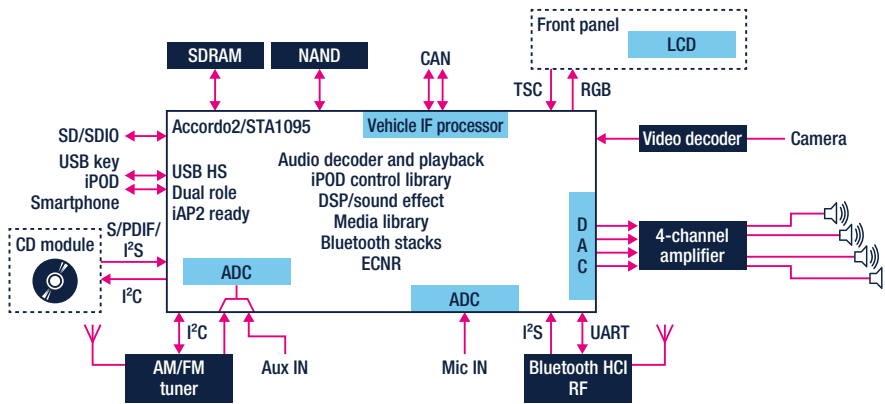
Front panel
LCD
SDRAM
NAND
CAN
TSC
RGB
SD/SDIO
Accordo2/STA1095
Vehicle IF processor
Video decoder
Camera
USB key
iPOD
Smartphone
USB HS
Dual role
iAP2 ready
Audio decoder and playback
iPOD control library
DSP/sound effect
Media library
Bluetooth stacks
ECNR
CD module
S/PDIF/
I$^2$S
I$^2$C
ADC
D
A
C
4-channel
amplifier
ADC
I$^2$C
I$^2$S
UART
AM/FM
tuner
Aux IN
Mic IN
Bluetooth HCI
RF